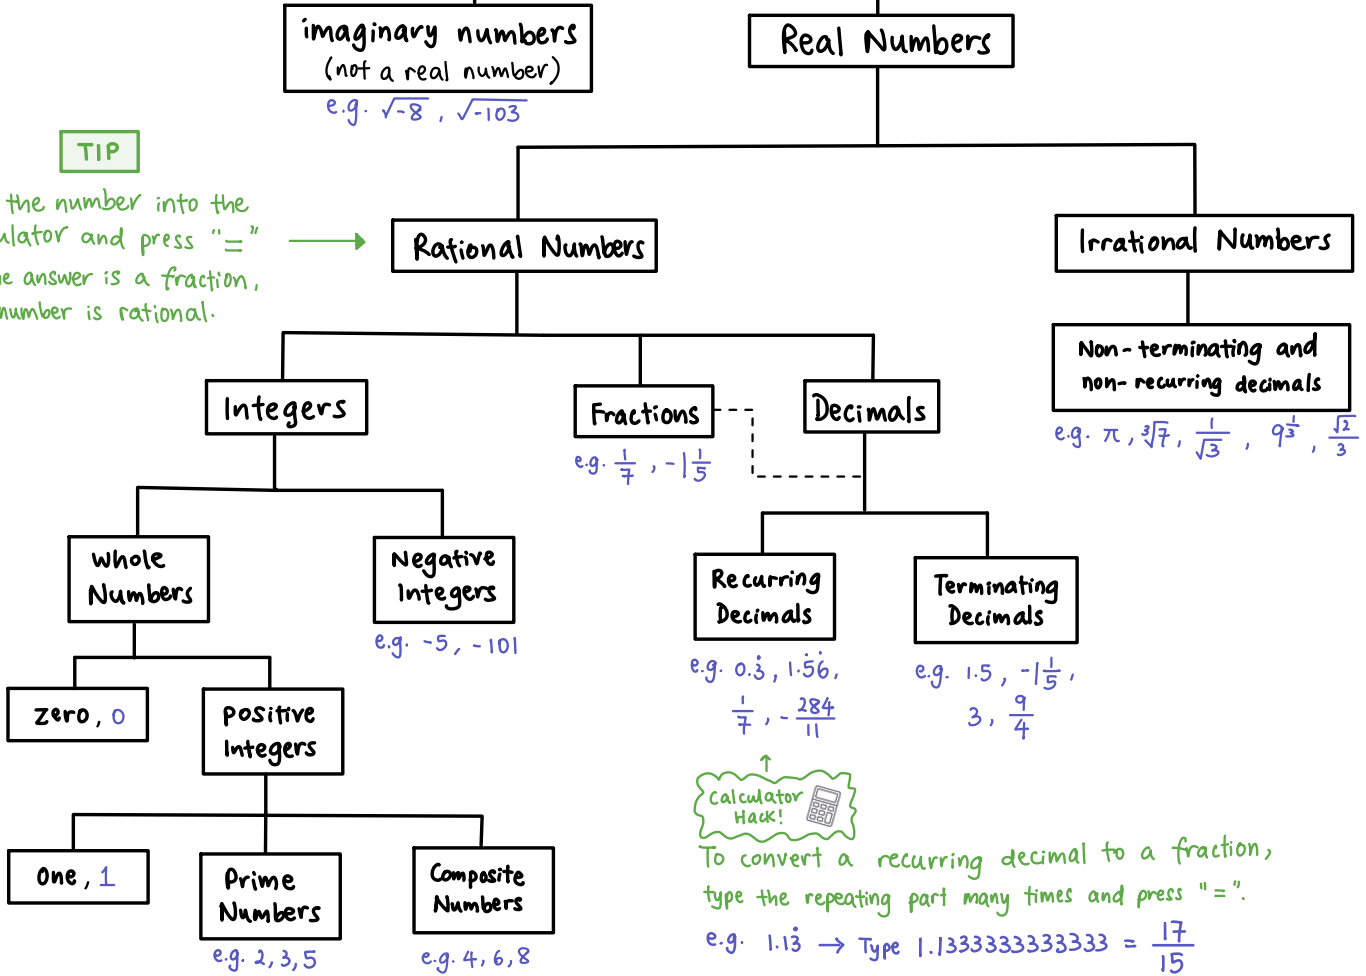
imaginary numbers
(not a real number)
e.g. $\sqrt{-8}$ , $\sqrt{-103}$

Real Numbers

TIP
the number into the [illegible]lator and press "="
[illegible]e answer is a fraction, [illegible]number is rational.

Rational Numbers

Irrational Numbers

Non-terminating and non-recurring decimals
e.g. $\pi$ , $\sqrt[3]{7}$ , $\frac{1}{\sqrt{3}}$ , $9^{\frac{1}{3}}$ , $\frac{\sqrt{2}}{3}$

Integers

Fractions
e.g. $\frac{1}{7}$ , $-1\frac{1}{5}$

Decimals

Whole Numbers

Negative Integers
e.g. -5, -101

Recurring Decimals
e.g. $0.\dot{3}$ , $1.\dot{5}\dot{6}$ , $\frac{1}{7}$ , $-\frac{284}{11}$

Terminating Decimals
e.g. 1.5, $-1\frac{1}{5}$ , 3, $\frac{9}{4}$

zero, 0

Positive Integers

Calculator Hack!
To convert a recurring decimal to a fraction, type the repeating part many times and press "=".
e.g. $1.1\dot{3}$ → Type 1.13333333333333 = $\frac{17}{15}$

One, 1

Prime Numbers
e.g. 2, 3, 5

Composite Numbers
e.g. 4, 6, 8